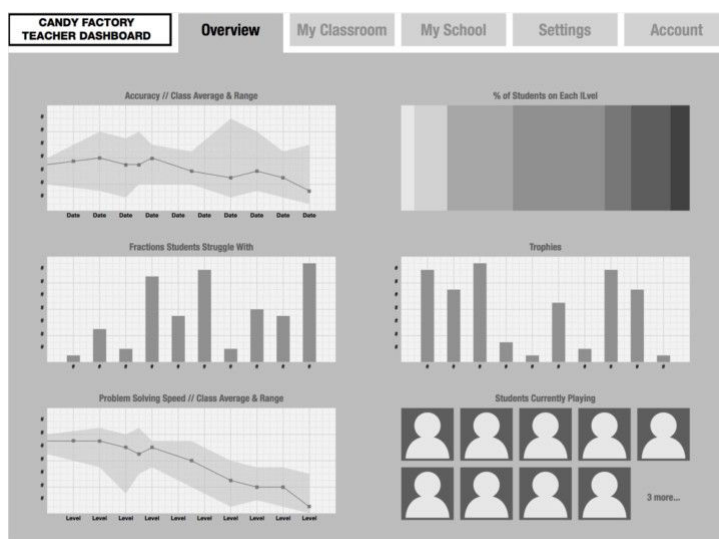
CANDY FACTORY
TEACHER DASHBOARD

Overview

My Classroom

My School

Settings

Account

Accuracy // Class Average & Range

#
#
#
#
#
#
#

Date Date Date Date Date Date Date Date Date Date

% of Students on Each lLvel

Fractions Students Struggle With

#
#
#
#
#
#
#
#

# # # # # # # # # #

Trophies

#
#
#
#
#
#
#
#

# # # # # # # # # #

Problem Solving Speed // Class Average & Range

#
#
#
#
#
#
#

Level Level Level Level Level Level Level Level Level Level

Students Currently Playing

3 more...